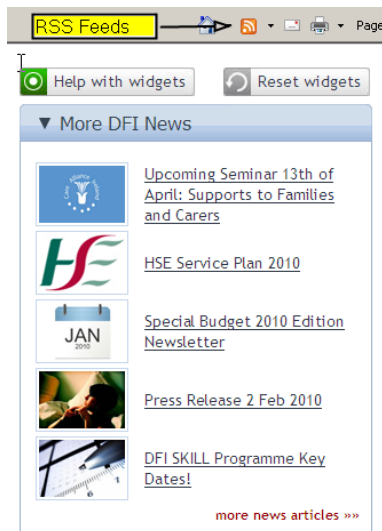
RSS Feeds

Page

Help with widgets

Reset widgets

▼ More DFI News

Care Alliance Ireland

Upcoming Seminar 13th of April: Supports to Families and Carers

HSE

HSE Service Plan 2010

JAN 2010

Special Budget 2010 Edition Newsletter

Press Release 2 Feb 2010

DFI SKILL Programme Key Dates!

more news articles »»